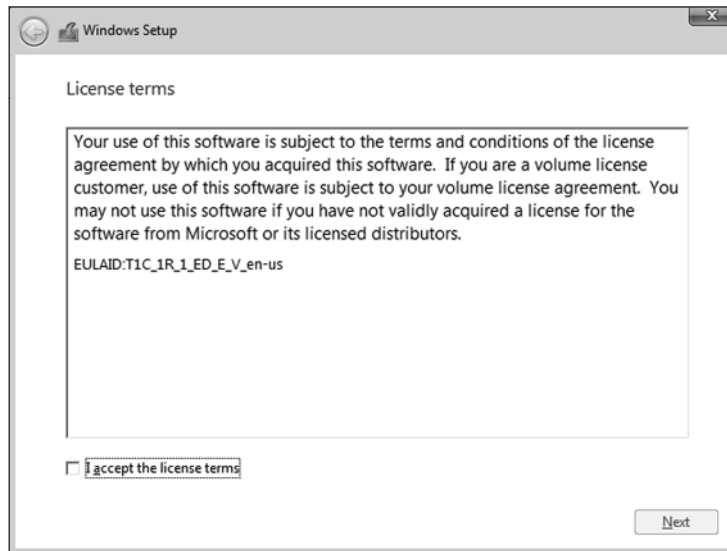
Windows Setup

License terms

Your use of this software is subject to the terms and conditions of the license agreement by which you acquired this software. If you are a volume license customer, use of this software is subject to your volume license agreement. You may not use this software if you have not validly acquired a license for the software from Microsoft or its licensed distributors.

EULAID:T1C_1R_1_ED_E_V_en-us

I accept the license terms

Next